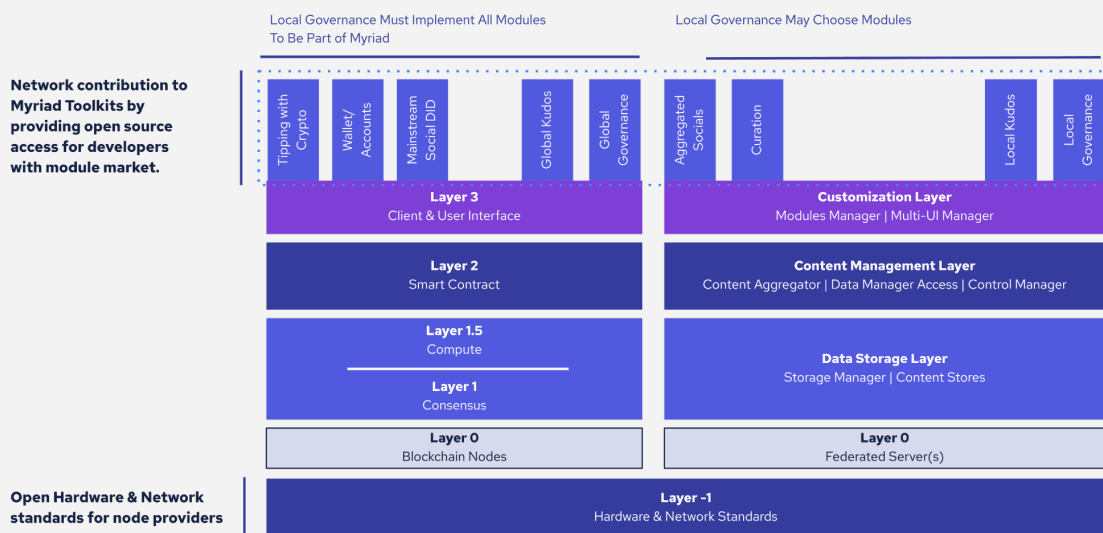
Local Governance Must Implement All Modules To Be Part of Myriad

Local Governance May Choose Modules

Network contribution to Myriad Toolkits by providing open source access for developers with module market.

Tipping with Crypto

Wallet/ Accounts

Mainstream Social DID

Global Kudos

Global Governance

Aggregated Socials

Curation

Local Kudos

Local Governance

Layer 3
Client & User Interface

Customization Layer
Modules Manager | Multi-UI Manager

Layer 2
Smart Contract

Content Management Layer
Content Aggregator | Data Manager Access | Control Manager

Layer 1.5
Compute

Layer 1
Consensus

Data Storage Layer
Storage Manager | Content Stores

Layer 0
Blockchain Nodes

Layer 0
Federated Server(s)

Open Hardware & Network standards for node providers

Layer -1
Hardware & Network Standards